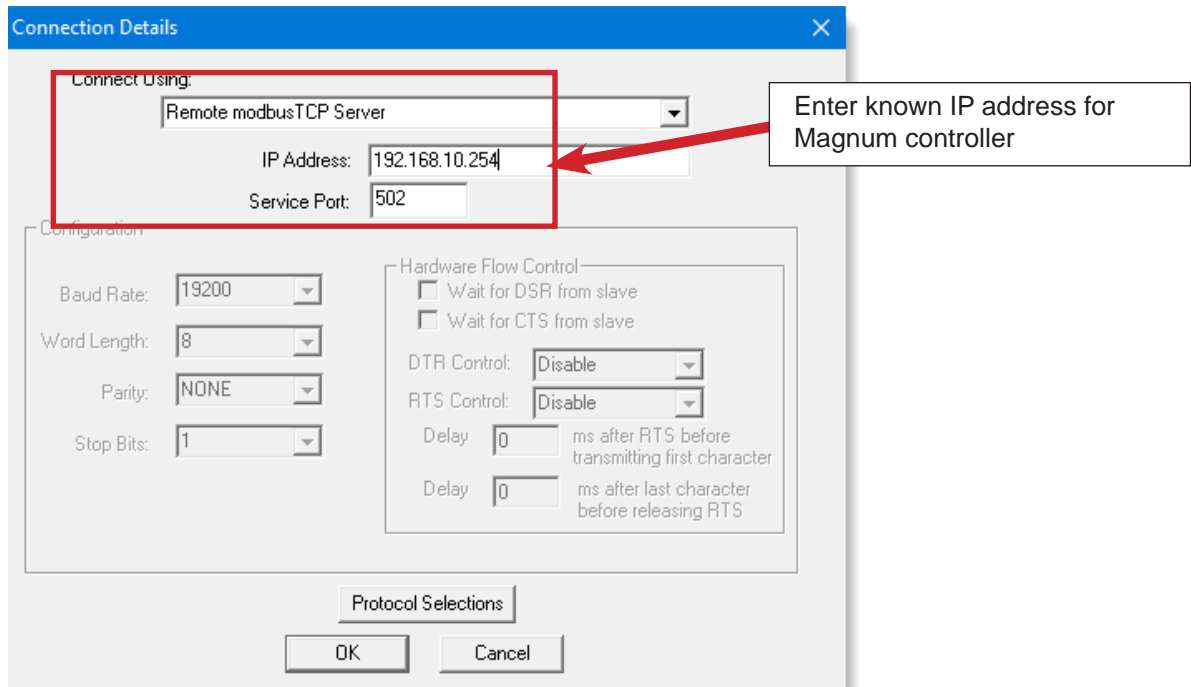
Connection Details

Connect Using:

Remote modbusTCP Server

IP Address: 192.168.10.254

Service Port: 502

Enter known IP address for Magnum controller

Configuration

Baud Rate: 19200

Word Length: 8

Parity: NONE

Stop Bits: 1

Hardware Flow Control

Wait for DSR from slave

Wait for CTS from slave

DTR Control: Disable

RTS Control: Disable

Delay 0 ms after RTS before transmitting first character

Delay 0 ms after last character before releasing RTS

Protocol Selections

OK

Cancel